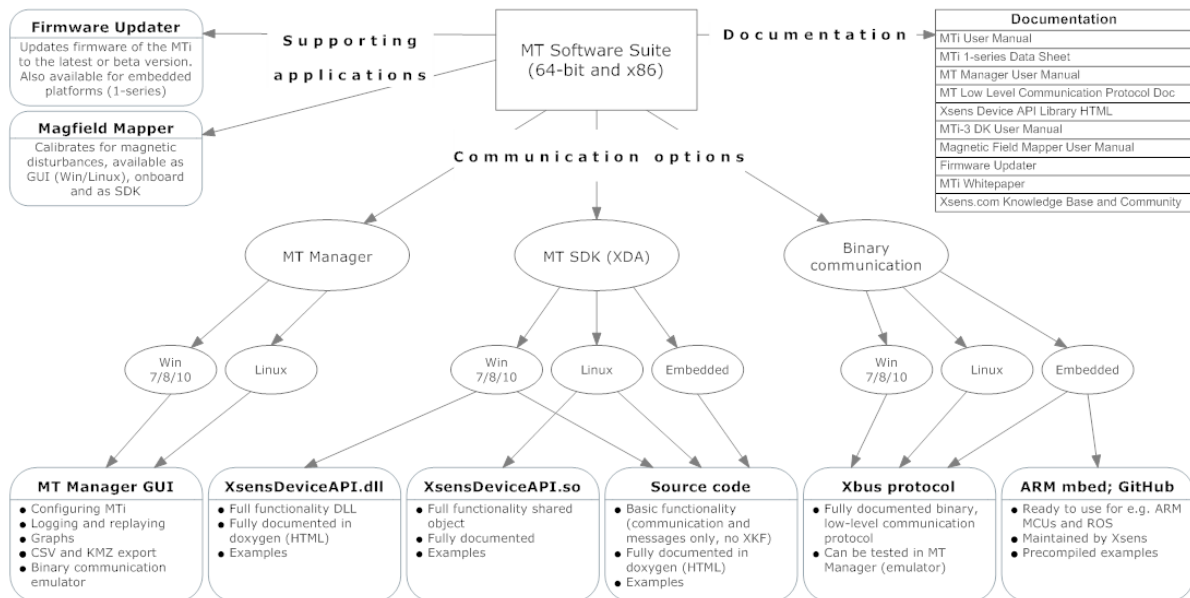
Firmware Updater
Updates firmware of the MTi to the latest or beta version. Also available for embedded platforms (1-series)

Supporting applications

MT Software Suite (64-bit and x86)

Documentation

| Documentation |
|---|
| MTi User Manual |
| MTi 1-series Data Sheet |
| MT Manager User Manual |
| MT Low Level Communication Protocol Doc |
| Xsens Device API Library HTML |
| MTi-3 DK User Manual |
| Magnetic Field Mapper User Manual |
| Firmware Updater |
| MTi Whitepaper |
| Xsens.com Knowledge Base and Community |

Magfield Mapper
Calibrates for magnetic disturbances, available as GUI (Win/Linux), onboard and as SDK

Communication options

MT Manager

MT SDK (XDA)

Binary communication

Win 7/8/10

Linux

Win 7/8/10

Linux

Embedded

Win 7/8/10

Linux

Embedded

MT Manager GUI
- Configuring MTi
- Logging and replaying
- Graphs
- CSV and KMZ export
- Binary communication emulator

XsensDeviceAPI.dll
- Full functionality DLL
- Fully documented in doxygen (HTML)
- Examples

XsensDeviceAPI.so
- Full functionality shared object
- Fully documented
- Examples

Source code
- Basic functionality (communication and messages only, no XKF)
- Fully documented in doxygen (HTML)
- Examples

Xbus protocol
- Fully documented binary, low-level communication protocol
- Can be tested in MT Manager (emulator)

ARM mbed; GitHub
- Ready to use for e.g. ARM MCUs and ROS
- Maintained by Xsens
- Precompiled examples